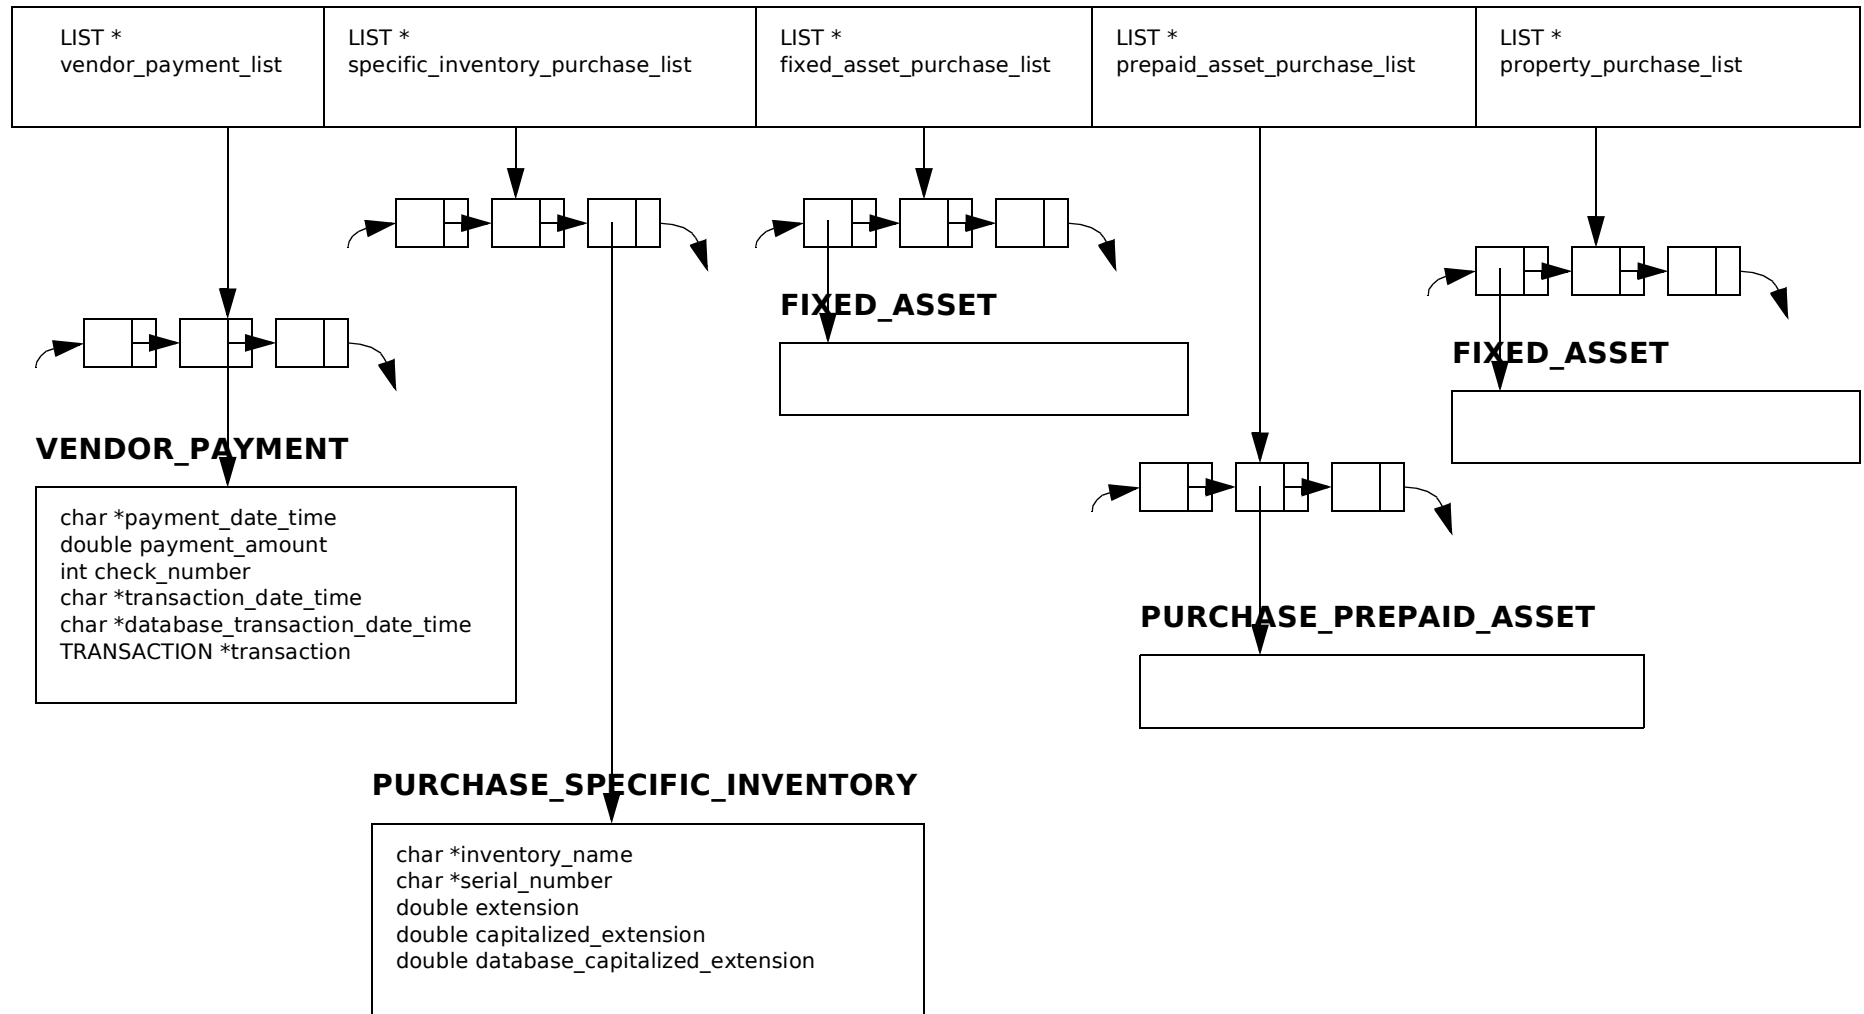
LIST *
vendor_payment_list

LIST *
specific_inventory_purchase_list

LIST *
fixed_asset_purchase_list

LIST *
prepaid_asset_purchase_list

LIST *
property_purchase_list

FIXED_ASSET

FIXED_ASSET

VENDOR_PAYMENT

char *payment_date_time
double payment_amount
int check_number
char *transaction_date_time
char *database_transaction_date_time
TRANSACTION *transaction

PURCHASE_PREPAID_ASSET

PURCHASE_SPECIFIC_INVENTORY

char *inventory_name
char *serial_number
double extension
double capitalized_extension
double database_capitalized_extension